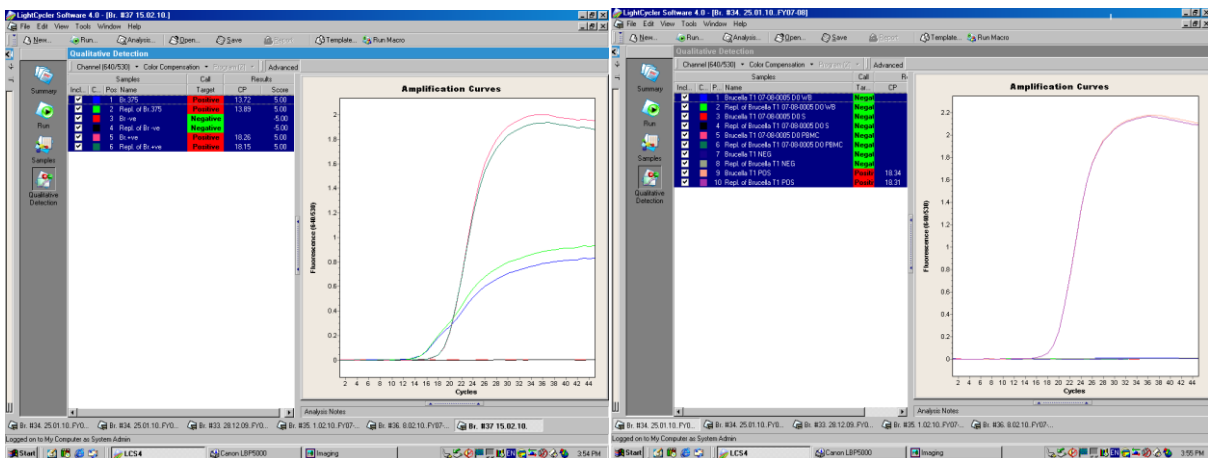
LightCycler Software 4.0 - [Br. #37 15.02.10.]
File Edit View Tools Window Help
New... Run... Analysis... Open... Save Export Template... Run Macro
Qualitative Detection
Channel (640/530) Color Compensation Program (2) Advanced
Summary
Run
Samples
Qualitative Detection

| Incl. | C... | Pos | Name | Call Target | Results CP | Score |
|---|---|---|---|---|---|---|
| ✓ | | 1 | Br.375 | Positive | 13.72 | 5.00 |
| ✓ | | 2 | Repl. of Br.375 | Positive | 13.89 | 5.00 |
| ✓ | | 3 | Br.-ve | Negative | | -5.00 |
| ✓ | | 4 | Repl. of Br.-ve | Negative | | -5.00 |
| ✓ | | 5 | Br.+ve | Positive | 18.26 | 5.00 |
| ✓ | | 6 | Repl. of Br.+ve | Positive | 18.15 | 5.00 |

Amplification Curves
Fluorescence (640/530)
2 1.8 1.6 1.4 1.2 1 0.8 0.6 0.4 0.2 0
2 4 6 8 10 12 14 16 18 20 22 24 26 28 30 32 34 36 38 40 42 44
Cycles
Analysis Notes
Br. #34. 25.01.10..FY0... Br. #34. 25.01.10..FY0... Br. #33. 28.12.09..FY0... Br. #35. 1.02.10..FY07-... Br. #36. 8.02.10..FY07-... Br. #37 15.02.10.
Logged on to My Computer as System Admin
Start LCS4 Canon LBP5000 Imaging 3:54 PM

LightCycler Software 4.0 - [Br. #34. 25.01.10..FY07-08]
File Edit View Tools Window Help
New... Run... Analysis... Open... Save Export Template... Run Macro
Qualitative Detection
Channel (640/530) Color Compensation Program (2) Advanced
Summary
Run
Samples
Qualitative Detection

| Incl. | C... | P... | Name | Call Tar... | R... CP |
|---|---|---|---|---|---|
| ✓ | | 1 | Brucella T1 07-08-0005 D0 WB | Negat | |
| ✓ | | 2 | Repl. of Brucella T1 07-08-0005 D0 WB | Negat | |
| ✓ | | 3 | Brucella T1 07-08-0005 D0 S | Negat | |
| ✓ | | 4 | Repl. of Brucella T1 07-08-0005 D0 S | Negat | |
| ✓ | | 5 | Brucella T1 07-08-0005 D0 PBMC | Negat | |
| ✓ | | 6 | Repl. of Brucella T1 07-08-0005 D0 PBMC | Negat | |
| ✓ | | 7 | Brucella T1 NEG | Negat | |
| ✓ | | 8 | Repl. of Brucella T1 NEG | Negat | |
| ✓ | | 9 | Brucella T1 POS | Positi | 18.34 |
| ✓ | | 10 | Repl. of Brucella T1 POS | Positi | 18.31 |

Amplification Curves
Fluorescence (640/530)
2.2 2 1.8 1.6 1.4 1.2 1 0.8 0.6 0.4 0.2 0
2 4 6 8 10 12 14 16 18 20 22 24 26 28 30 32 34 36 38 40 42 44
Cycles
Analysis Notes
Br. #34. 25.01.10..FY0... Br. #34. 25.01.10..FY0... Br. #33. 28.12.09..FY0... Br. #35. 1.02.10..FY07-... Br. #36. 8.02.10..FY07-...
Logged on to My Computer as System Admin
Start LCS4 Canon LBP5000 Imaging 3:55 PM